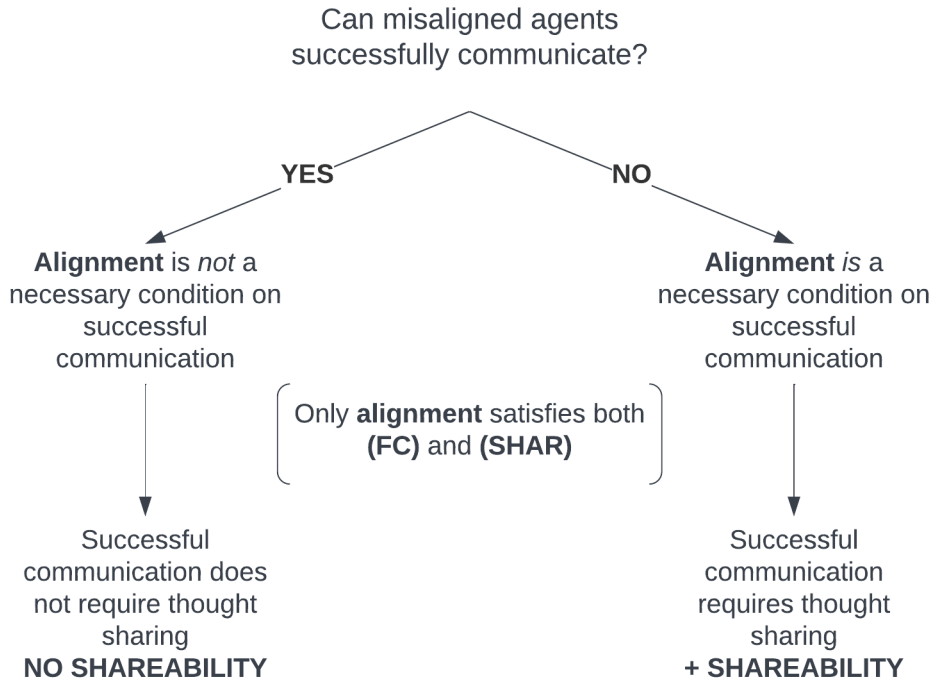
Can misaligned agents successfully communicate?

YES

NO

**Alignment** is *not* a necessary condition on successful communication

**Alignment** *is* a necessary condition on successful communication

Only **alignment** satisfies both **(FC)** and **(SHAR)**

Successful communication does not require thought sharing
**NO SHAREABILITY**

Successful communication requires thought sharing
**+ SHAREABILITY**